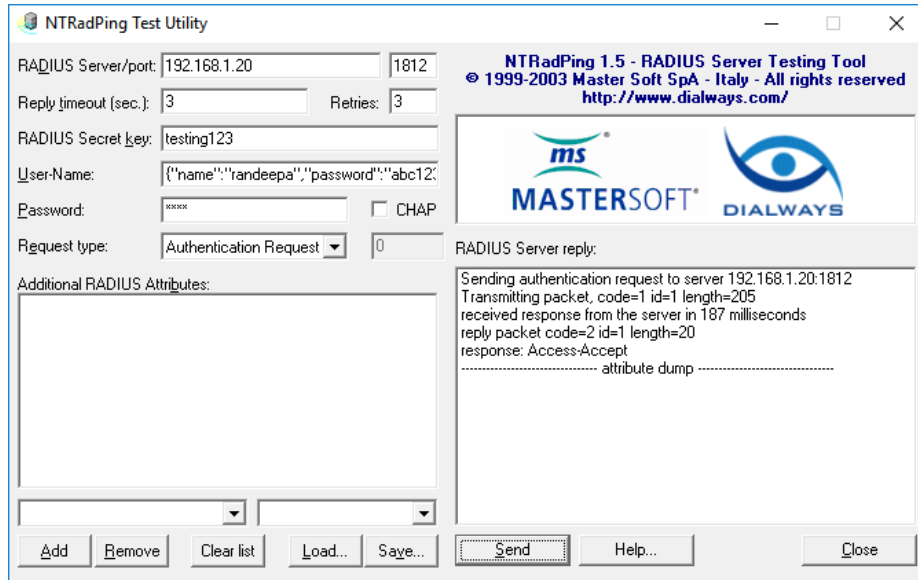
NTRadPing Test Utility

RADIUS Server/port: 192.168.1.20 1812

Reply timeout (sec.): 3 Retries: 3

RADIUS Secret key: testing123

User-Name: {"name":"randeepa","password":"abc12

Password: **** CHAP

Request type: Authentication Request 0

Additional RADIUS Attributes:

Add Remove Clear list Load... Save...

NTRadPing 1.5 - RADIUS Server Testing Tool
© 1999-2003 Master Soft SpA - Italy - All rights reserved
http://www.dialways.com/

ms MASTERSOFT® DIALWAYS

RADIUS Server reply:

Sending authentication request to server 192.168.1.20:1812
Transmitting packet, code=1 id=1 length=205
received response from the server in 187 milliseconds
reply packet code=2 id=1 length=20
response: Access-Accept
------------------------------ attribute dump ------------------------------

Send Help... Close